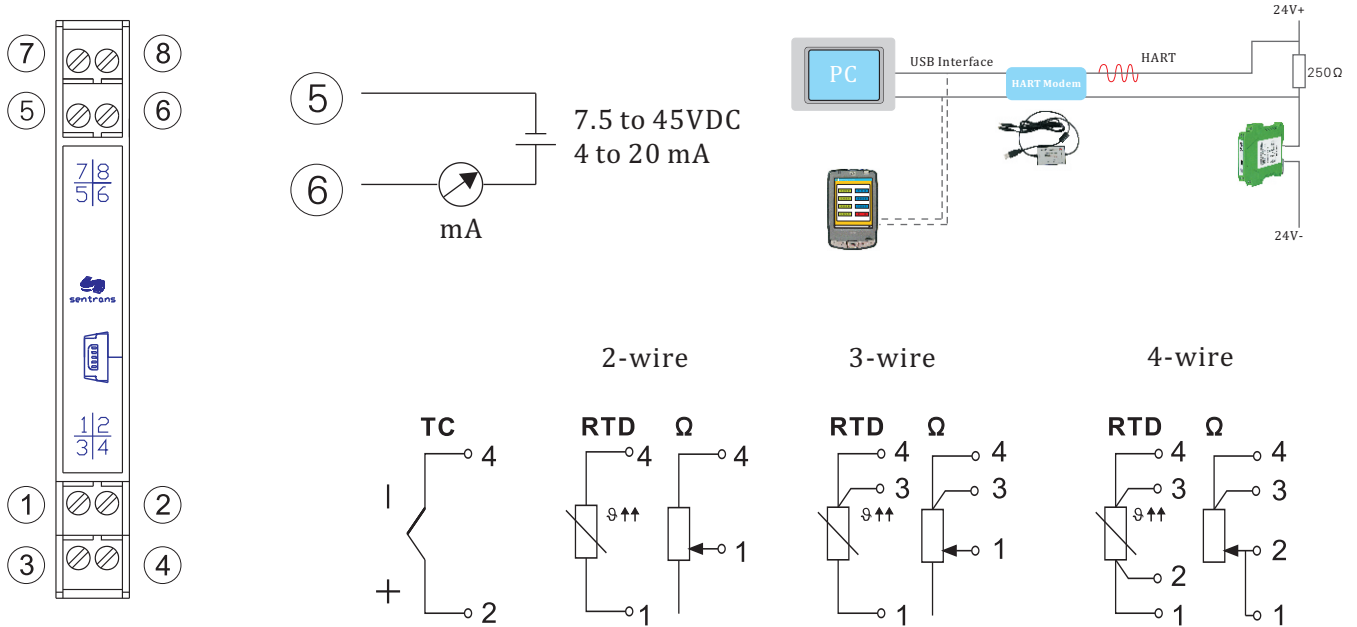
7 8
5 6
7|8
5|6
sentrons
1|2
3|4
1 2
3 4

5
6
7.5 to 45VDC
4 to 20 mA
mA

24V+
PC
USB Interface
HART Modem
HART
250Ω
24V-

2-wire
3-wire
4-wire

TC
4
|
+
2

RTD
4
ϑ↑↑
1

Ω
4
1

RTD
4
3
ϑ↑↑
1

Ω
4
3
1

RTD
4
3
ϑ↑↑
2
1

Ω
4
3
2
1